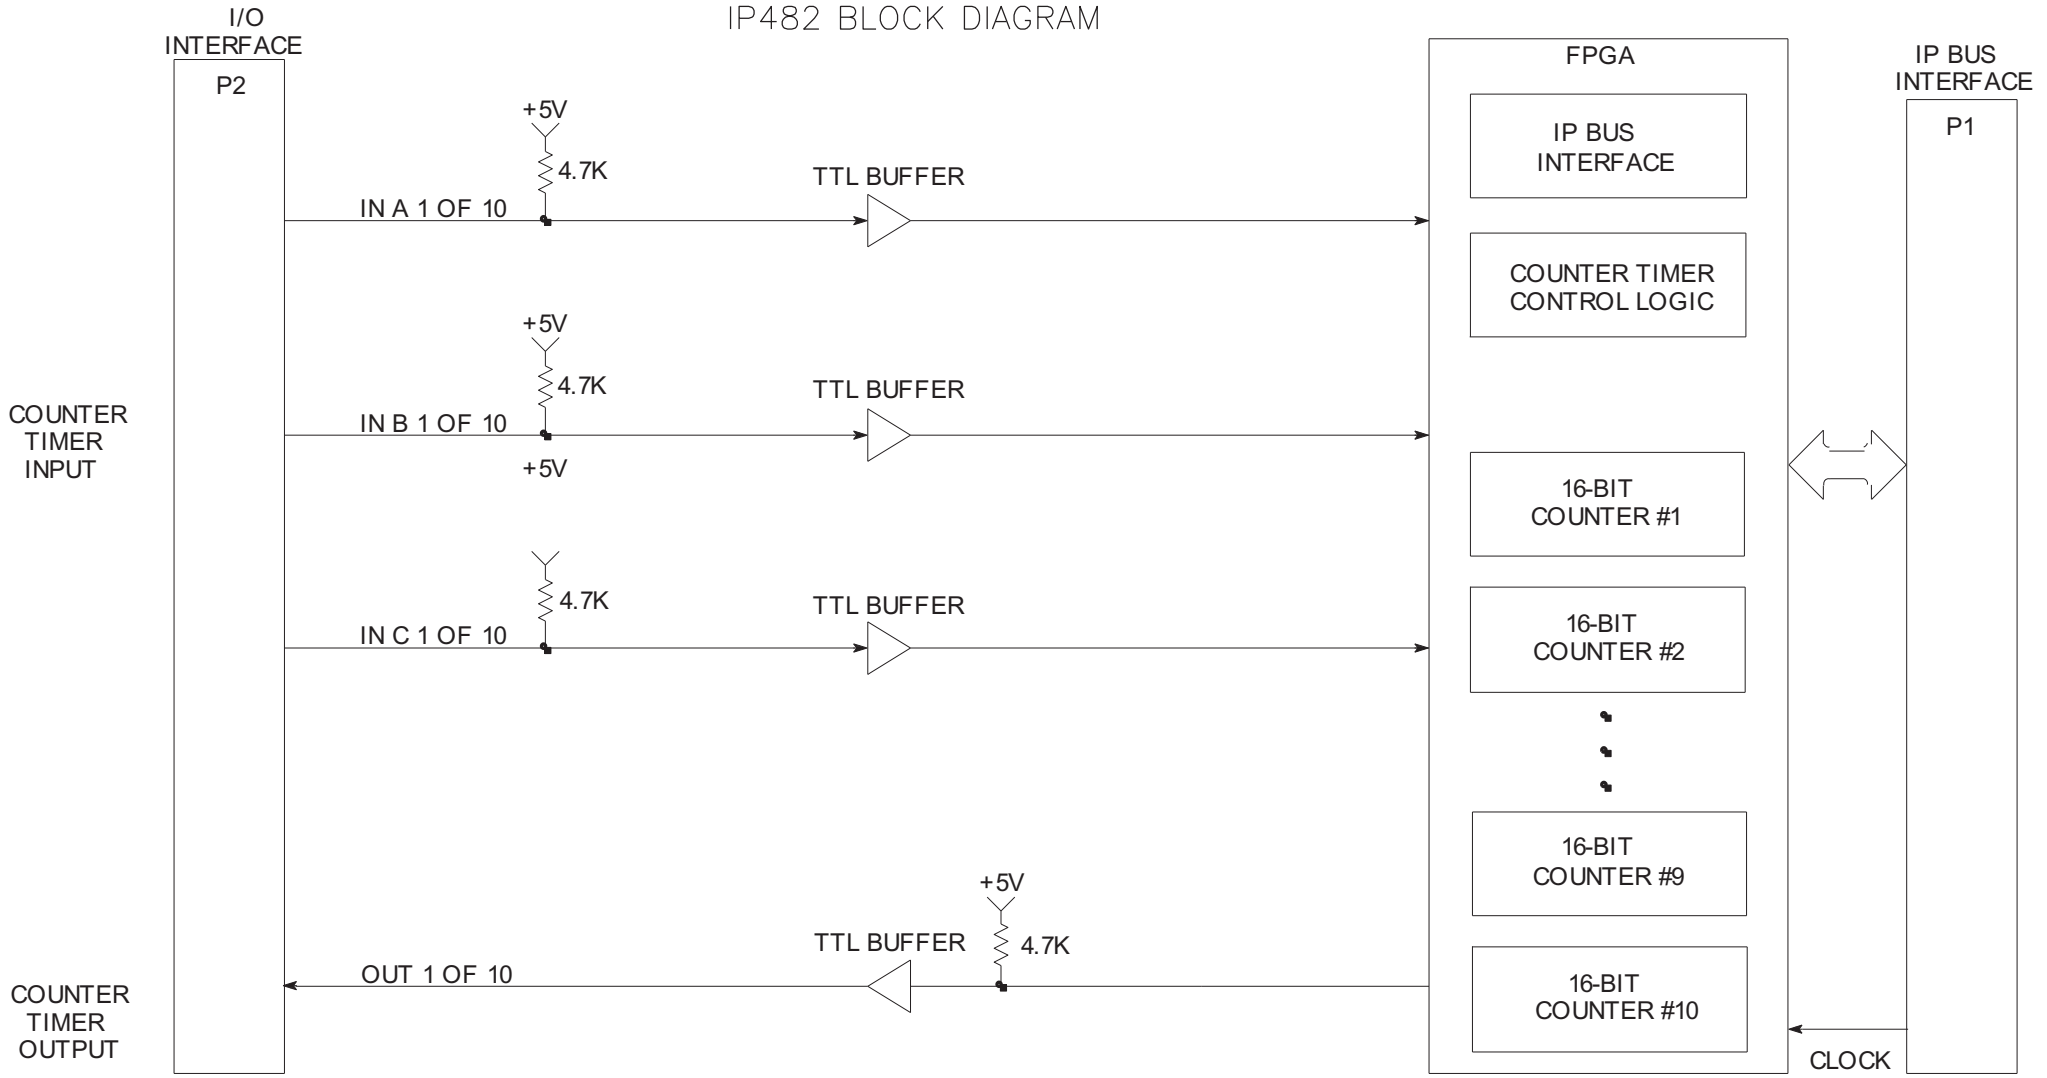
IP482 BLOCK DIAGRAM

I/O INTERFACE

P2

COUNTER TIMER INPUT

+5V

4.7K

IN A 1 OF 10

TTL BUFFER

+5V

4.7K

IN B 1 OF 10

TTL BUFFER

+5V

4.7K

IN C 1 OF 10

TTL BUFFER

COUNTER TIMER OUTPUT

OUT 1 OF 10

TTL BUFFER

+5V

4.7K

FPGA

IP BUS INTERFACE

COUNTER TIMER CONTROL LOGIC

16-BIT COUNTER #1

16-BIT COUNTER #2

16-BIT COUNTER #9

16-BIT COUNTER #10

IP BUS INTERFACE

P1

CLOCK